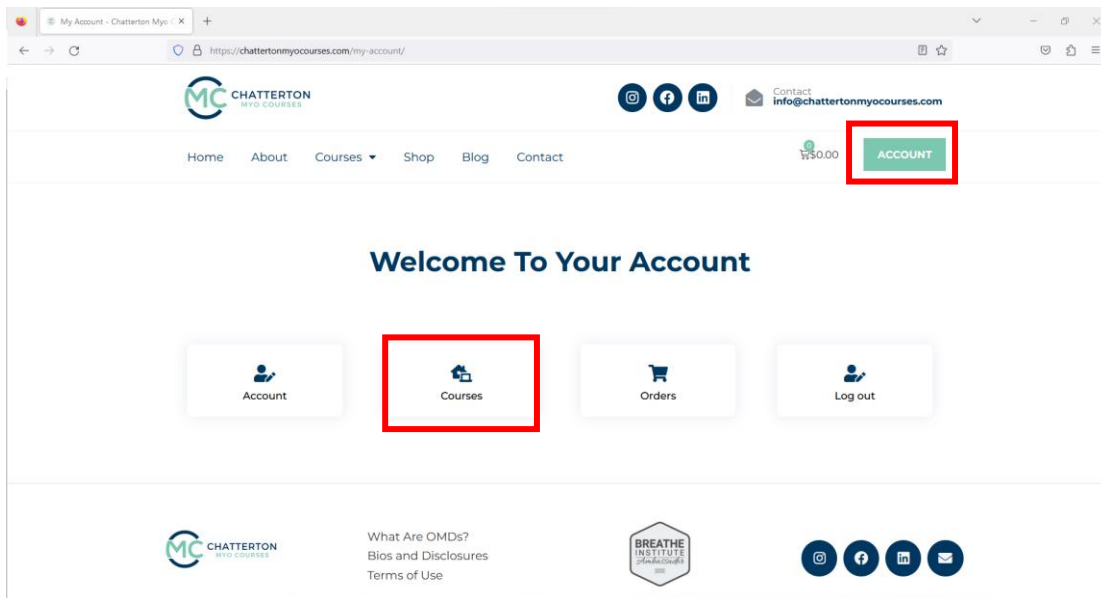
My Account - Chatterton Myo C ×

https://chattertonmyocourses.com/my-account/

MC CHATTERTON MYO COURSES

Contact
info@chattertonmyocourses.com

Home About Courses Shop Blog Contact

0
$0.00

ACCOUNT

Welcome To Your Account

Account

Courses

Orders

Log out

MC CHATTERTON MYO COURSES

What Are OMDs?
Bios and Disclosures
Terms of Use

BREATHE INSTITUTE Ambassador